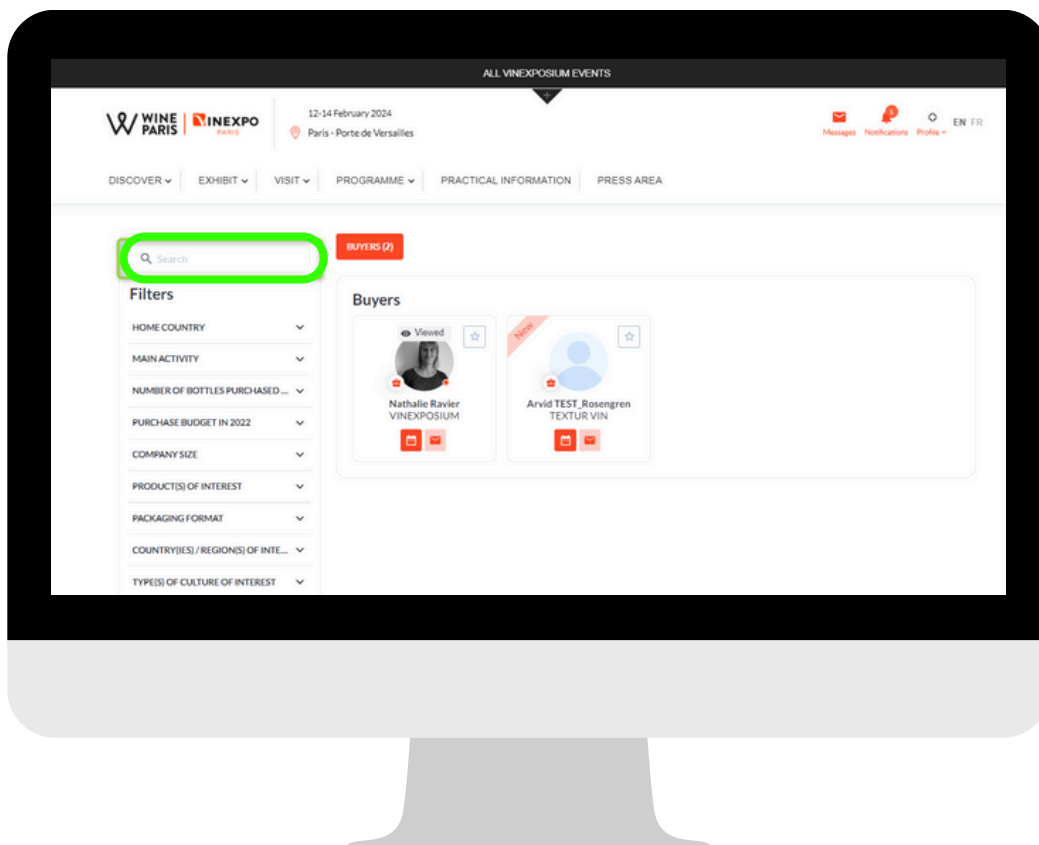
ALL VINEXPOSIUM EVENTS

WINE PARIS | VINEXPO PARIS

12-14 February 2024
Paris - Porte de Versailles

Messages Notifications Profile EN FR

DISCOVER EXHIBIT VISIT PROGRAMME PRACTICAL INFORMATION PRESS AREA

Search

BUYERS (2)

Filters

HOME COUNTRY
MAIN ACTIVITY
NUMBER OF BOTTLES PURCHASED ...
PURCHASE BUDGET IN 2022
COMPANY SIZE
PRODUCT(S) OF INTEREST
PACKAGING FORMAT
COUNTRY(IES) / REGION(S) OF INTE...
TYPE(S) OF CULTURE OF INTEREST

Buyers

Viewed
Nathalie Ravier
VINEXPOSIUM

New
Arvid TEST_Rosengren
TEXTUR VIN